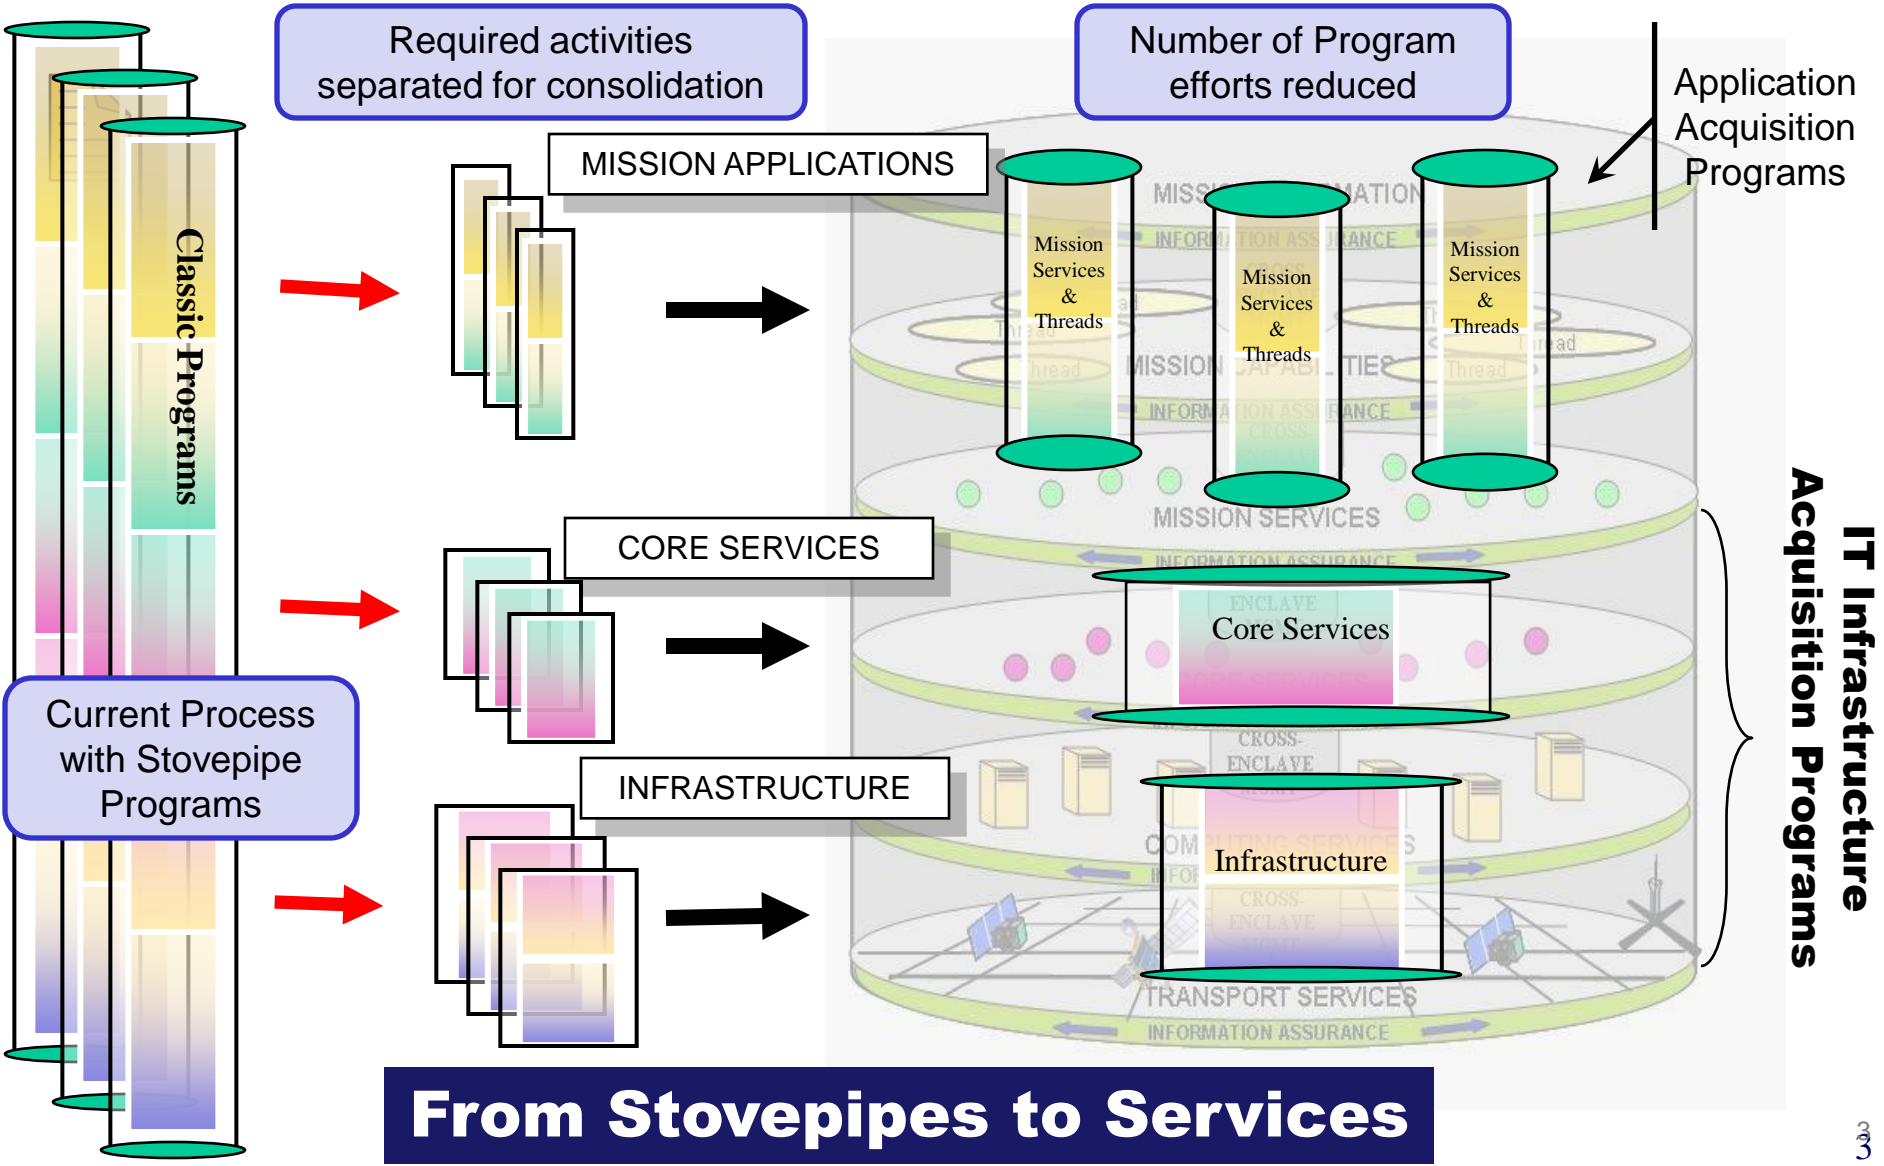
Required activities separated for consolidation

Number of Program efforts reduced

Application Acquisition Programs

Classic Programs

MISSION APPLICATIONS

Mission Services & Threads

Mission Services & Threads

Mission Services & Threads

MISSION CAPABILITIES

INFORMATION ASSURANCE

MISSION SERVICES

CORE SERVICES

Core Services

Current Process with Stovepipe Programs

INFRASTRUCTURE

Infrastructure

TRANSPORT SERVICES

INFORMATION ASSURANCE

IT Infrastructure Acquisition Programs

From Stovepipes to Services

3